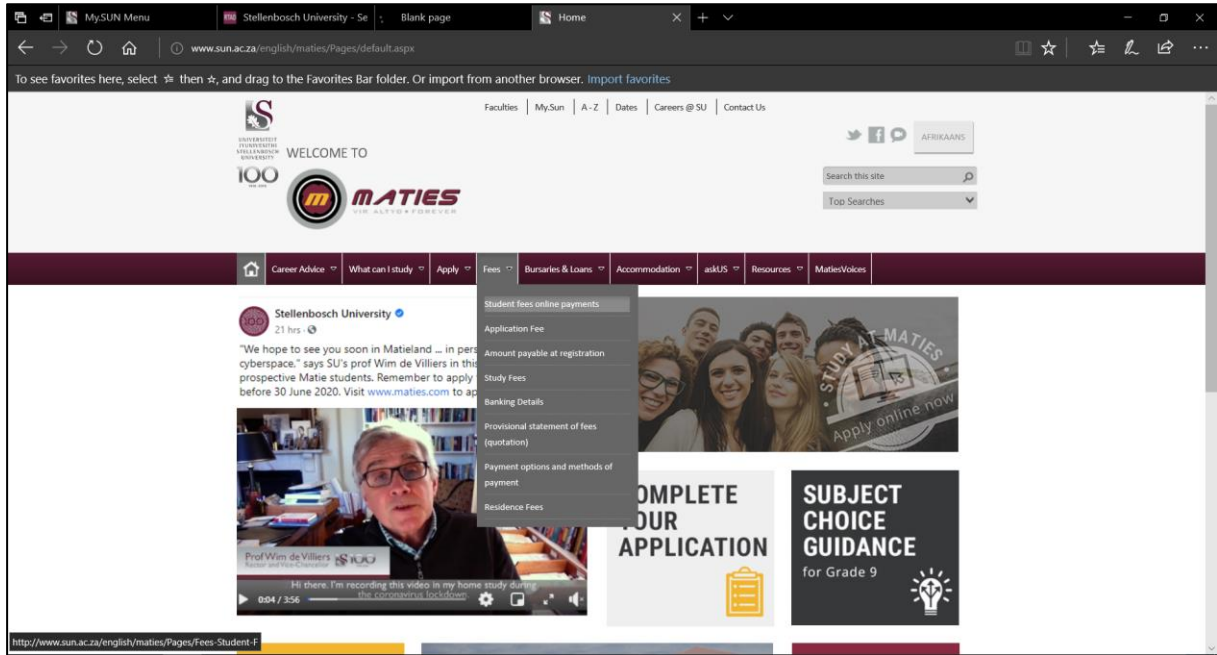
My.SUN Menu | Stellenbosch University - Se | Blank page | Home

www.sun.ac.za/english/maties/Pages/default.aspx

To see favorites here, select ☆ then ☆, and drag to the Favorites Bar folder. Or import from another browser. Import favorites

Faculties | My.Sun | A - Z | Dates | Careers @ SU | Contact Us

UNIVERSITEIT iYUNIVESITHI STELLENBOSCH UNIVERSITY

WELCOME TO

100

MATIES
VIR ALTYD • FOREVER

AFRIKAANS

Search this site

Top Searches

Career Advice | What can I study | Apply | Fees | Bursaries & Loans | Accommodation | askUS | Resources | MatiesVoices

Student fees online payments
Application Fee
Amount payable at registration
Study Fees
Banking Details
Provisional statement of fees (quotation)
Payment options and methods of payment
Residence Fees

Stellenbosch University
21 hrs ·

"We hope to see you soon in Matieland ... in pers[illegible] cyberspace," says SU's prof Wim de Villiers in thi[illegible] prospective Matie students. Remember to apply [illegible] before 30 June 2020. Visit www.maties.com to ap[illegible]

Prof Wim de Villiers
Rector and Vice-Chancellor

Hi there. I'm recording this video in my home study during the coronavirus lockdown.

0:04 / 3:56

STUDY AT MATIES
Apply online now

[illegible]OMPLETE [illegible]OUR APPLICATION

SUBJECT CHOICE GUIDANCE
for Grade 9

http://www.sun.ac.za/english/maties/Pages/Fees-Student-F